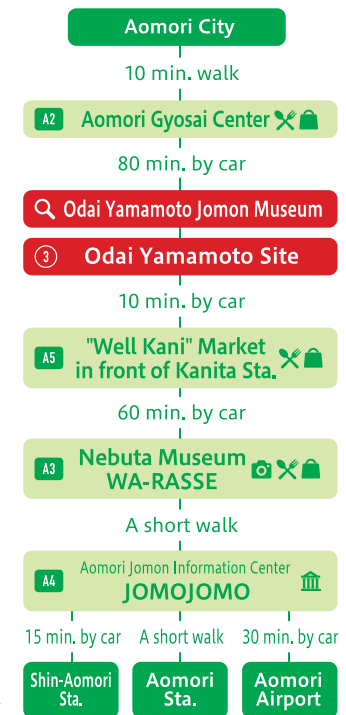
Aomori City

10 min. walk

A2 Aomori Gyosai Center

80 min. by car

Odai Yamamoto Jomon Museum

③ Odai Yamamoto Site

10 min. by car

A5 "Well Kani" Market in front of Kanita Sta.

60 min. by car

A3 Nebuta Museum WA-RASSE

A short walk

A4 Aomori Jomon Information Center JOMOJOMO

15 min. by car

A short walk

30 min. by car

Shin-Aomori Sta.

Aomori Sta.

Aomori Airport